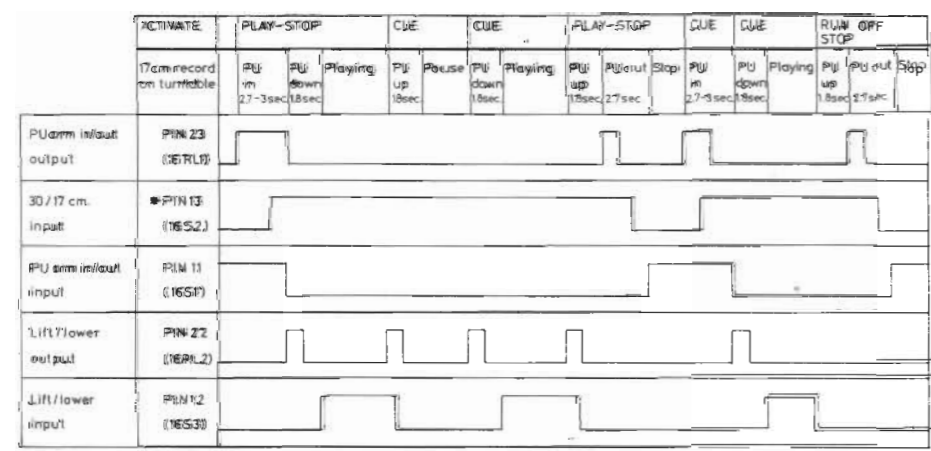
| | ACTIVATE | PLAY-STOP | | | CUE | | CUE | | PLAY-STOP | | | CUE | CUE | | RUN OFF STOP | | |
|---|---|---|---|---|---|---|---|---|---|---|---|---|---|---|---|---|---|
| | 17cm record on turntable | PU in 2.7-3sec | PU down 1.8sec | Playing | PU up 1.8sec | Pause | PU down 1.8sec | Playing | PU up 1.8sec | PU out 2.7sec | Stop | PU in 2.7-3sec | PU down 1.8sec | Playing | PU up 1.8sec | PU out 2.7sec | Stop |
| PU arm in/out output | PIN 23 (6RL1) | | | | | | | | | | | | | | | | |
| 30/17 cm. input | PIN 13 (16S2) | | | | | | | | | | | | | | | | |
| PU arm in/out input | PIN 11 (16S1) | | | | | | | | | | | | | | | | |
| Lift/lower output | PIN 22 (16RL2) | | | | | | | | | | | | | | | | |
| Lift/lower input | PIN 12 (16S3) | | | | | | | | | | | | | | | | |